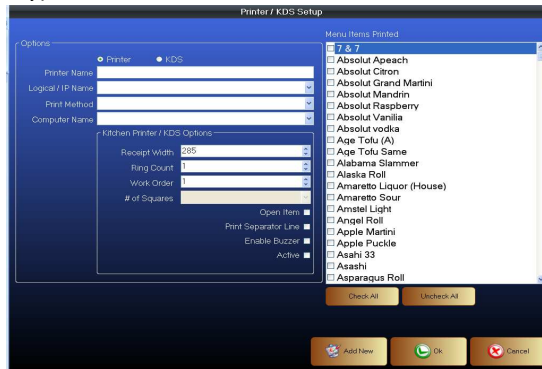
Printer / KDS Setup

Options

Printer
KDS

Printer Name
Logical / IP Name
Print Method
Computer Name

Kitchen Printer / KDS Options

Receipt Width 285
Ring Count 1
Work Order 1
# of Squares

Open Item
Print Separator Line
Enable Buzzer
Active

Menu Items Printed

7 & 7
Absolut Apeach
Absolut Citron
Absolut Grand Martini
Absolut Mandrin
Absolut Raspberry
Absolut Vanilia
Absolut vodka
Age Tofu (A)
Age Tofu Same
Alabama Slammer
Alaska Roll
Amaretto Liquor (House)
Amaretto Sour
Amstel Light
Angel Roll
Apple Martini
Apple Puckle
Asahi 33
Asashi
Asparagus Roll

Check All
Uncheck All

Add New
Ok
Cancel